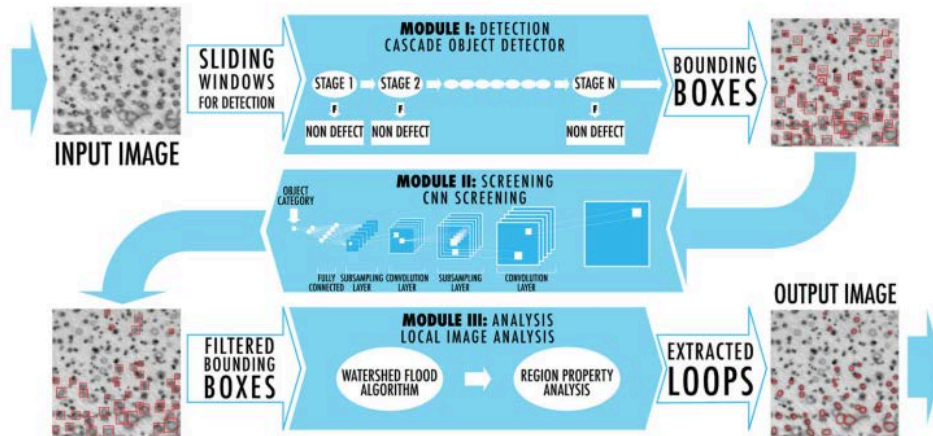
INPUT IMAGE

SLIDING WINDOWS FOR DETECTION

MODULE I: DETECTION
CASCADE OBJECT DETECTOR

STAGE 1
STAGE 2
STAGE N

NON DEFECT
NON DEFECT
NON DEFECT

BOUNDING BOXES

MODULE II: SCREENING
CNN SCREENING

OBJECT CATEGORY

FULLY CONNECTED
SUBSAMPLING LAYER
CONVOLUTION LAYER
SUBSAMPLING LAYER
CONVOLUTION LAYER

FILTERED BOUNDING BOXES

MODULE III: ANALYSIS
LOCAL IMAGE ANALYSIS

WATERSHED FLOOD ALGORITHM

REGION PROPERTY ANALYSIS

EXTRACTED LOOPS

OUTPUT IMAGE